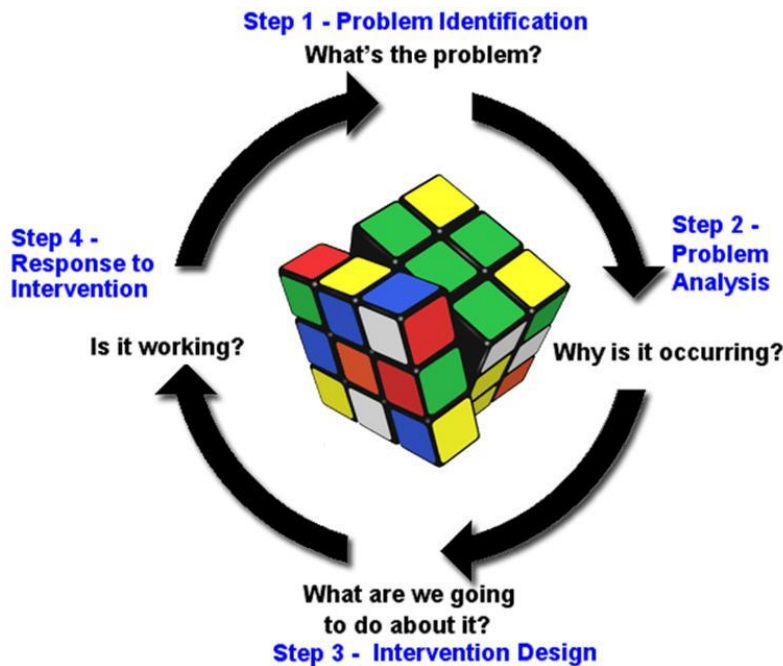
Step 1 - Problem Identification
What's the problem?

Step 2 - Problem Analysis

Why is it occurring?

What are we going to do about it?
Step 3 - Intervention Design

Step 4 - Response to Intervention

Is it working?